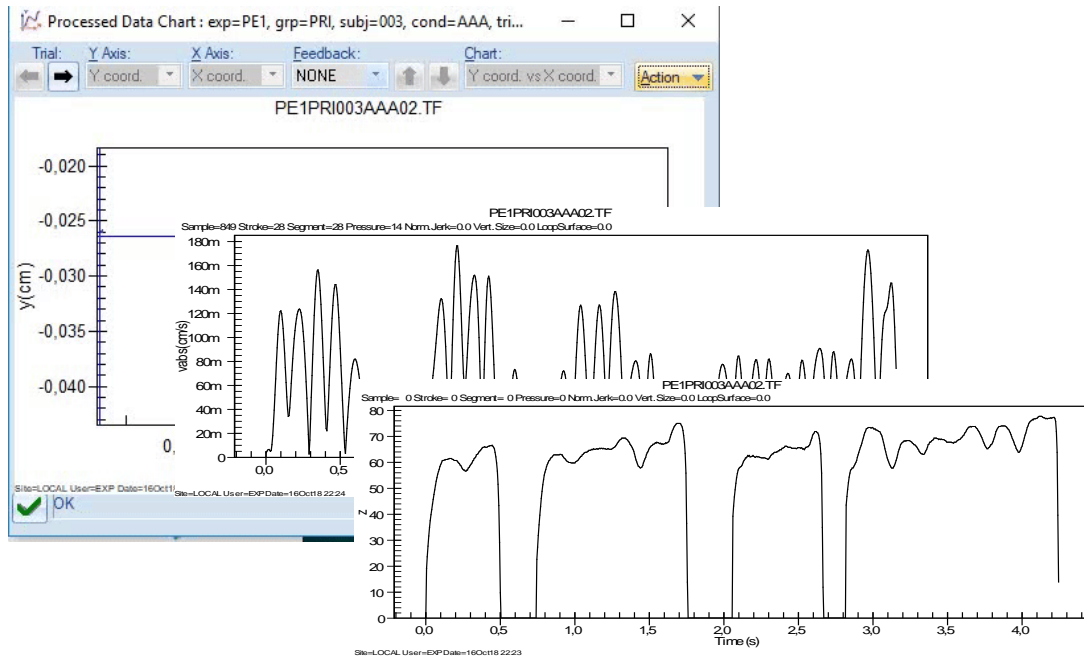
Processed Data Chart : exp=PE1, grp=PRI, subj=003, cond=AAA, tri...

Trial: Y Axis: X Axis: Feedback: Chart:

Y coord. X coord. NONE Y coord. vs X coord. Action

PE1PRI003AAA02.TF

-0,020
-0,025
-0,030
-0,035
-0,040

y(cm)

0,

Site=LOCAL User=EXP Date=16Oct1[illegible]

OK

PE1PRI003AAA02.TF

Sample=849 Stroke=28 Segment=28 Pressure=14 Norm.Jerk=0.0 Vert.Size=0.0 LoopSurface=0.0

180m
160m
140m
120m
100m
80m
60m
40m
20m
0

vabs(cm/s)

0,0
0,5

Site=LOCAL User=EXP Date=16Oct18 22:24

PE1PRI003AAA02.TF

Sample= 0 Stroke= 0 Segment= 0 Pressure=0 Norm.Jerk=0.0 Vert.Size=0.0 LoopSurface=0.0

80
70
60
50
40
30
20
10
0

z

0,0
0,5
1,0
1,5
2,0
2,5
3,0
3,5
4,0

Time (s)

Site=LOCAL User=EXP Date=16Oct18 22:23